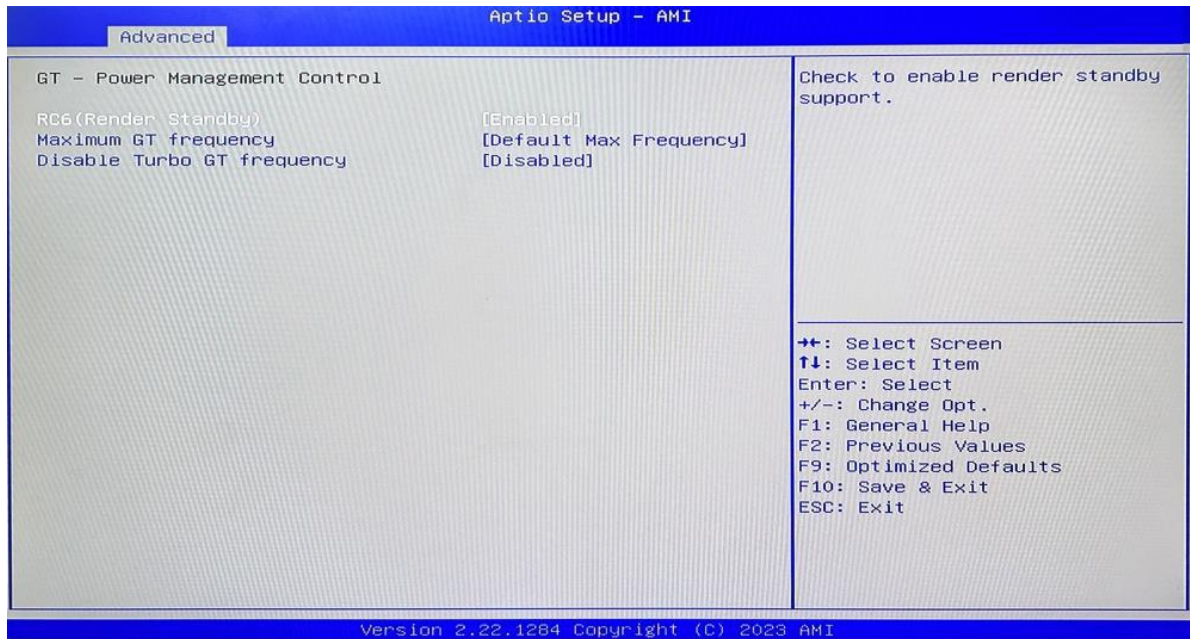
Aptio Setup – AMI
Advanced

GT – Power Management Control

RC6(Render Standby) [Enabled]
Maximum GT frequency [Default Max Frequency]
Disable Turbo GT frequency [Disabled]

Check to enable render standby support.

→←: Select Screen
↑↓: Select Item
Enter: Select
+/–: Change Opt.
F1: General Help
F2: Previous Values
F9: Optimized Defaults
F10: Save & Exit
ESC: Exit

Version 2.22.1284 Copyright (C) 2023 AMI